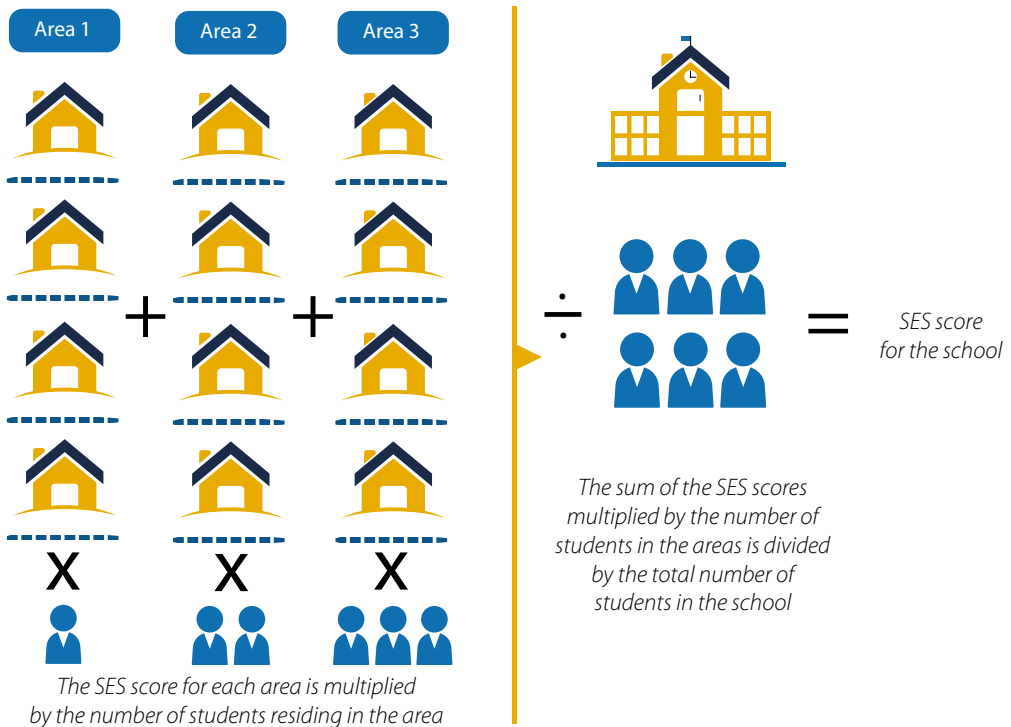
Area 1

Area 2

Area 3

+

+

X

X

X

The SES score for each area is multiplied by the number of students residing in the area

÷

=

SES score for the school

The sum of the SES scores multiplied by the number of students in the areas is divided by the total number of students in the school